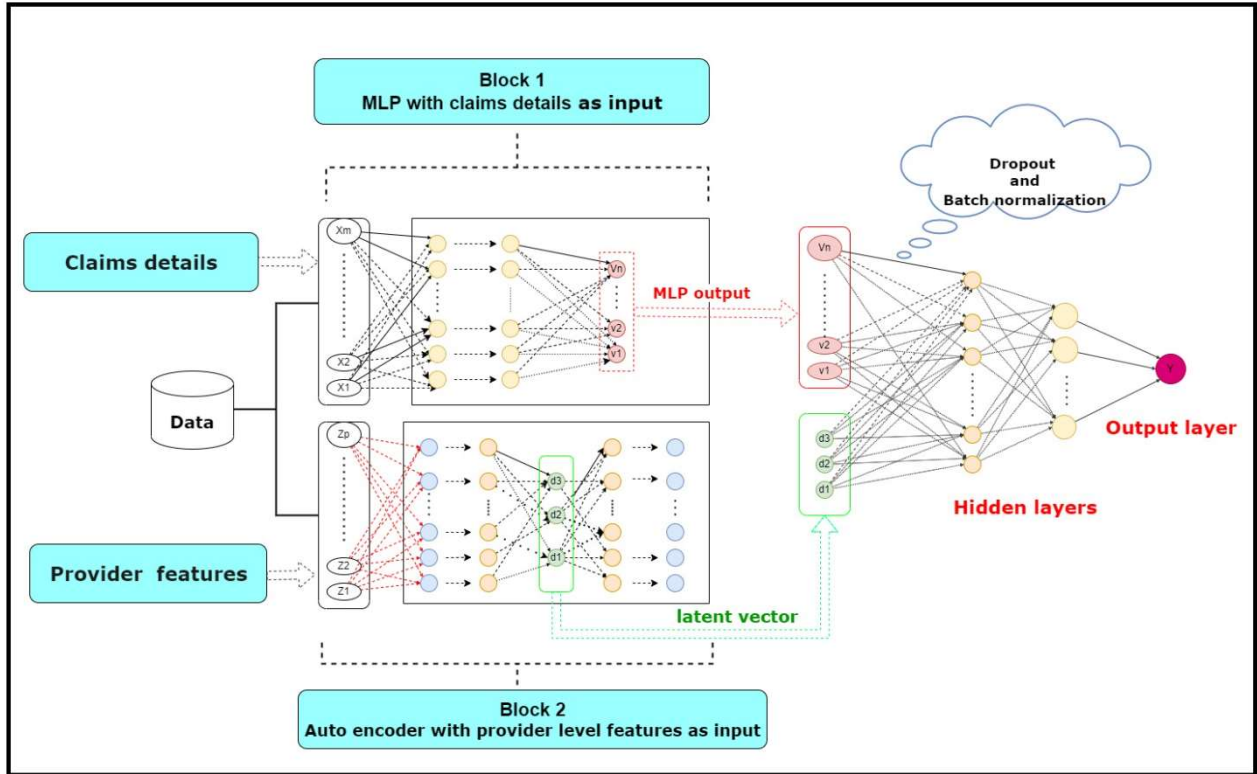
Block 1
MLP with claims details as input

Dropout
and
Batch normalization

Claims details

Xm

X2

X1

Vn

v2

v1

MLP output

Vn

v2

v1

Data

Zp

Z2

Z1

d3

d2

d1

d3

d2

d1

Y

Output layer

Hidden layers

Provider features

latent vector

Block 2
Auto encoder with provider level features as input